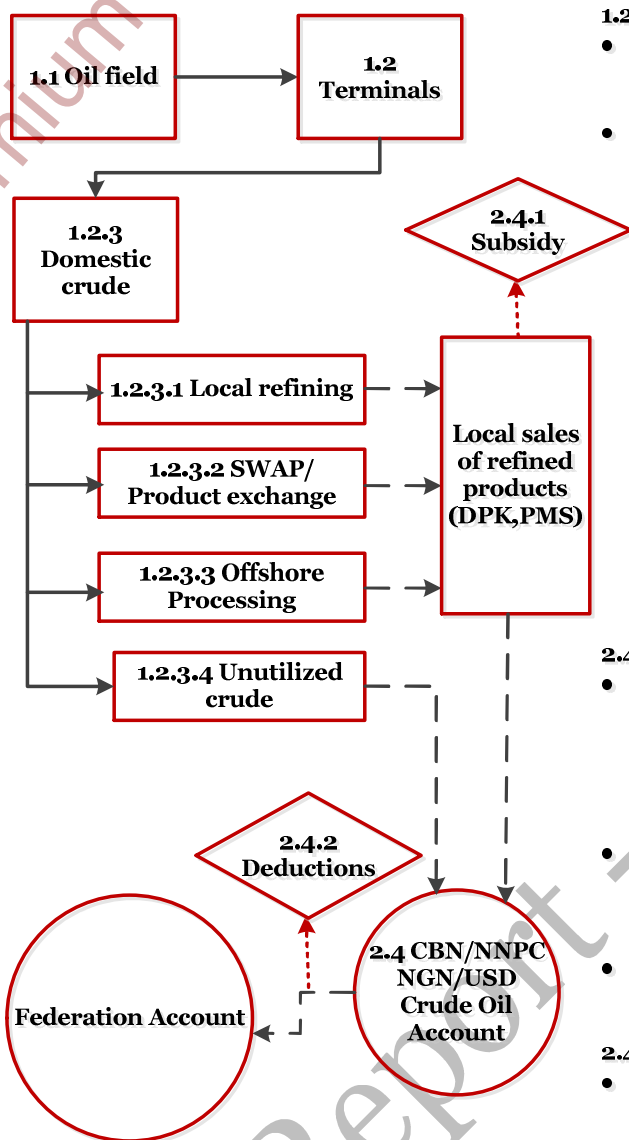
1.1 Oil field

1.2 Terminals

1.2.3 Domestic crude

2.4.1 Subsidy

1.2.3.1 Local refining

1.2.3.2 SWAP/ Product exchange

1.2.3.3 Offshore Processing

1.2.3.4 Unutilized crude

Local sales of refined products (DPK,PMS)

2.4.2 Deductions

Federation Account

2.4 CBN/NNPC NGN/USD Crude Oil Account

1.2

2.4

2.4

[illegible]